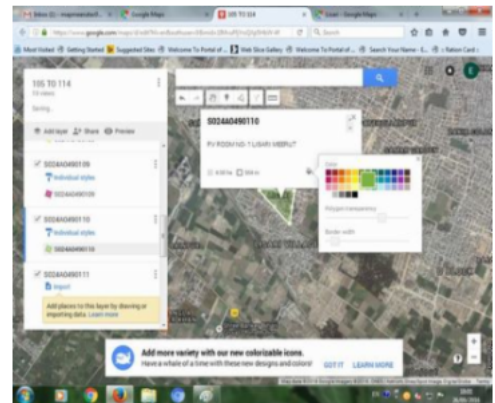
Inbox (2) - mapmaster@...
Google Maps
105 TO 114
Excel - Google Maps

https://www.google.com/maps/d/edit?hl=en&authuser=0&mid=

Search

Most Visited   Getting Started   Suggested Sites   Welcome To Portal of...   Web Slice Gallery   Welcome To Portal of...   Search Your Name - E...   Ration Card -

105 TO 114
53 views

Saving...

Add layer   Share   Preview

SO2AAO490109
Individual styles
SO2AAO490109

SO2AAO490110
Individual styles
SO2AAO490110

SO2AAO490111
Import

Add places to this layer by drawing or importing data. Learn more

SO2AAO490110

PV ROOM NO-1 LISARI MEERUT

4.60 ha   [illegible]

Color

Polygon transparency

Border width

Add more variety with our new colorizable icons.
Have a whale of a time with these new designs and colors!

GOT IT   LEARN MORE

Map data ©2016 Google Imagery ©2016, CNES / Astrium, DigitalGlobe